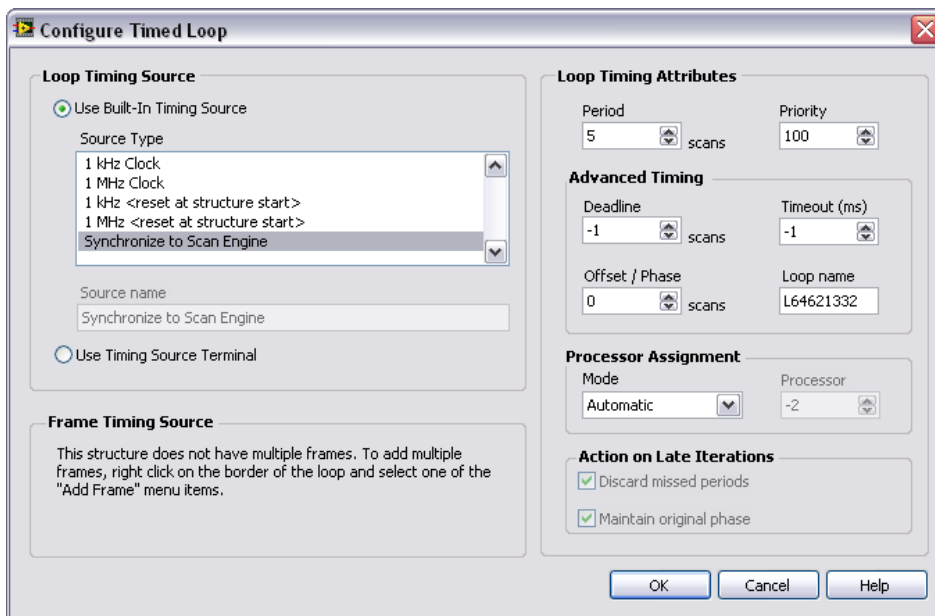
Configure Timed Loop

Loop Timing Source

Use Built-In Timing Source

Source Type

1 kHz Clock
1 MHz Clock
1 kHz <reset at structure start>
1 MHz <reset at structure start>
Synchronize to Scan Engine

Source name

Synchronize to Scan Engine

Use Timing Source Terminal

Frame Timing Source

This structure does not have multiple frames. To add multiple frames, right click on the border of the loop and select one of the "Add Frame" menu items.

Loop Timing Attributes

Period
5 scans

Priority
100

Advanced Timing

Deadline
-1 scans

Timeout (ms)
-1

Offset / Phase
0 scans

Loop name
L64621332

Processor Assignment

Mode
Automatic

Processor
-2

Action on Late Iterations

Discard missed periods

Maintain original phase

OK Cancel Help